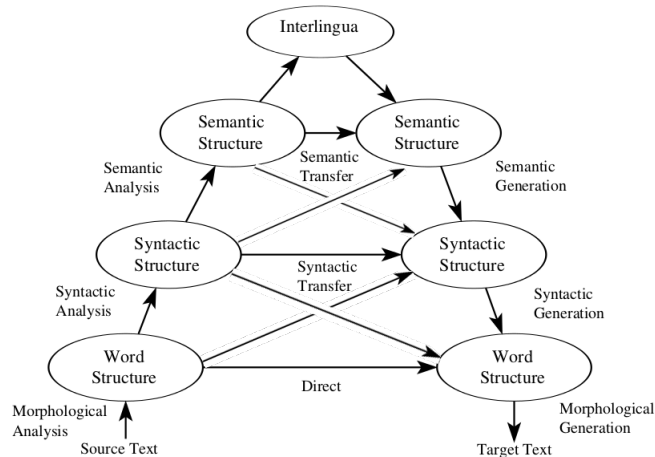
Interlingua

Semantic Structure

Semantic Structure

Semantic Analysis

Semantic Transfer

Semantic Generation

Syntactic Structure

Syntactic Structure

Syntactic Analysis

Syntactic Transfer

Syntactic Generation

Word Structure

Word Structure

Direct

Morphological Analysis

Source Text

Morphological Generation

Target Text